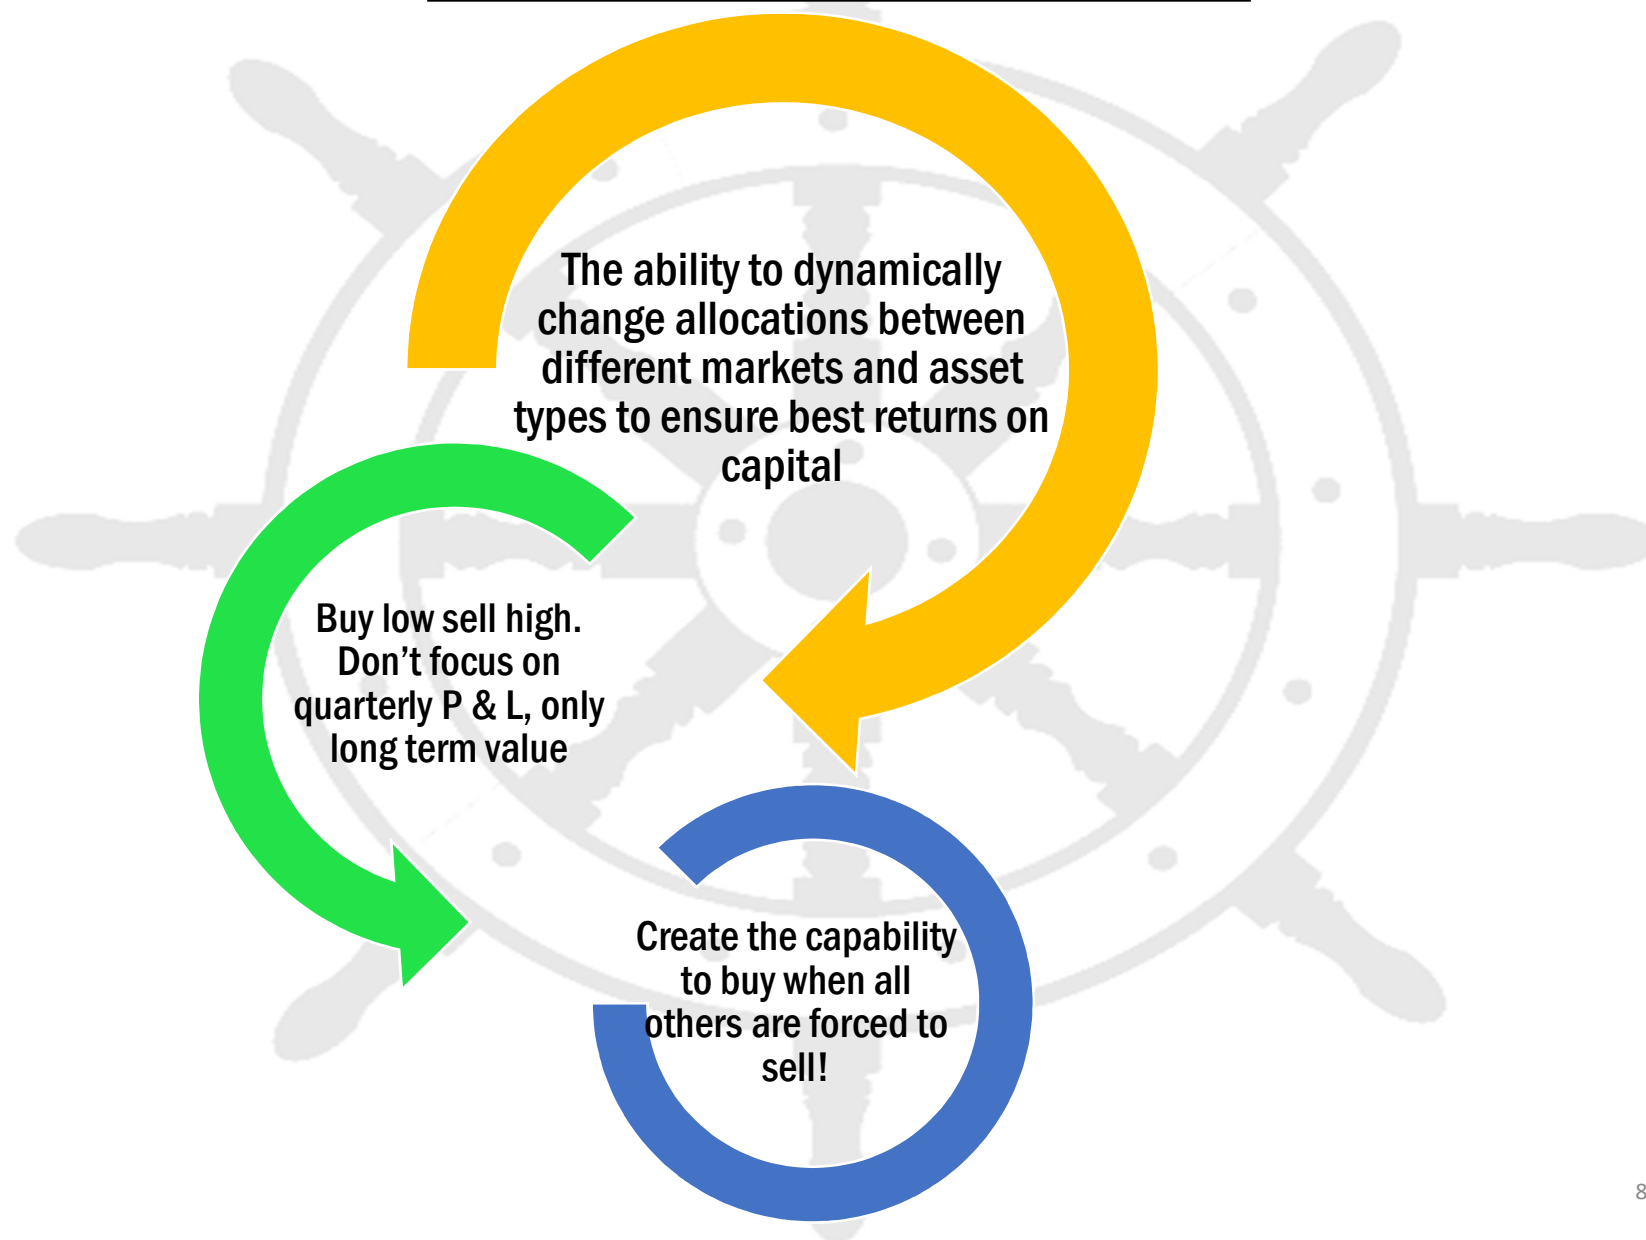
The ability to dynamically change allocations between different markets and asset types to ensure best returns on capital

Buy low sell high. Don’t focus on quarterly P & L, only long term value

Create the capability to buy when all others are forced to sell!

8